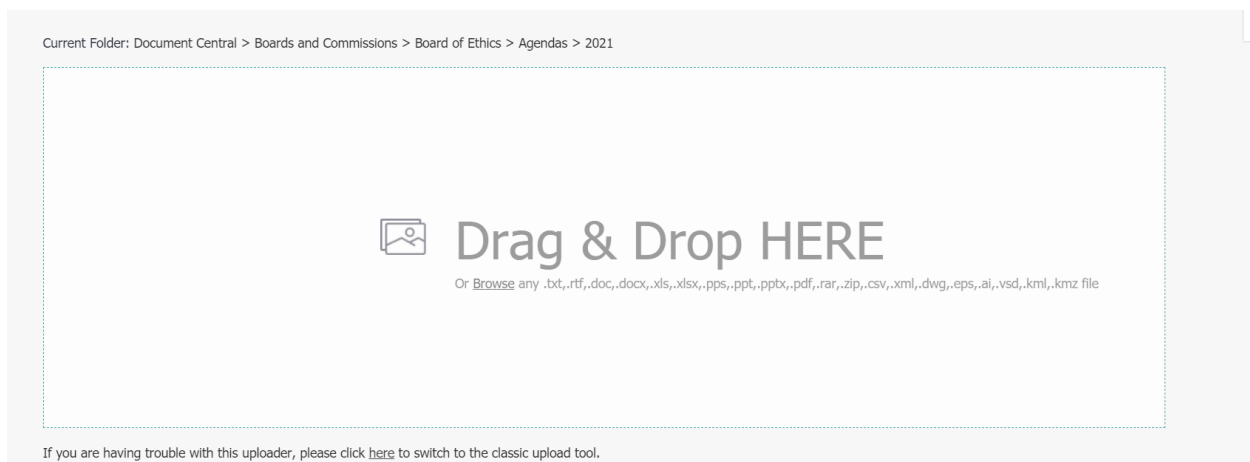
Current Folder: Document Central > Boards and Commissions > Board of Ethics > Agendas > 2021

Drag & Drop HERE

Or Browse any .txt,.rtf,.doc,.docx,.xls,.xlsx,.pps,.ppt,.pptx,.pdf,.rar,.zip,.csv,.xml,.dwg,.eps,.ai,.vsd,.kml,.kmz file

If you are having trouble with this uploader, please click here to switch to the classic upload tool.